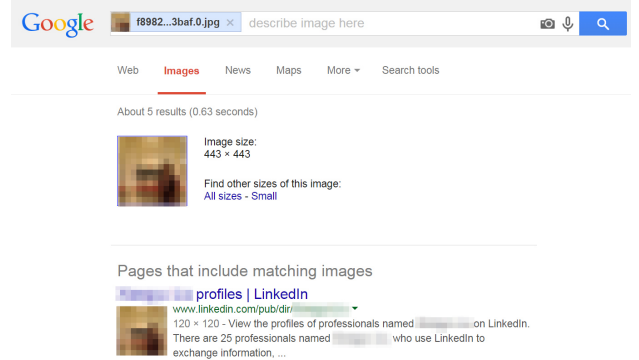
Google

f8982...3baf.0.jpg ×

describe image here

Web Images News Maps More ▾ Search tools

About 5 results (0.63 seconds)

Image size:
443 × 443

Find other sizes of this image:
All sizes - Small

Pages that include matching images

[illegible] profiles | LinkedIn
www.linkedin.com/pub/dir/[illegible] ▾
120 × 120 - View the profiles of professionals named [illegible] on LinkedIn. There are 25 professionals named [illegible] who use LinkedIn to exchange information, ...